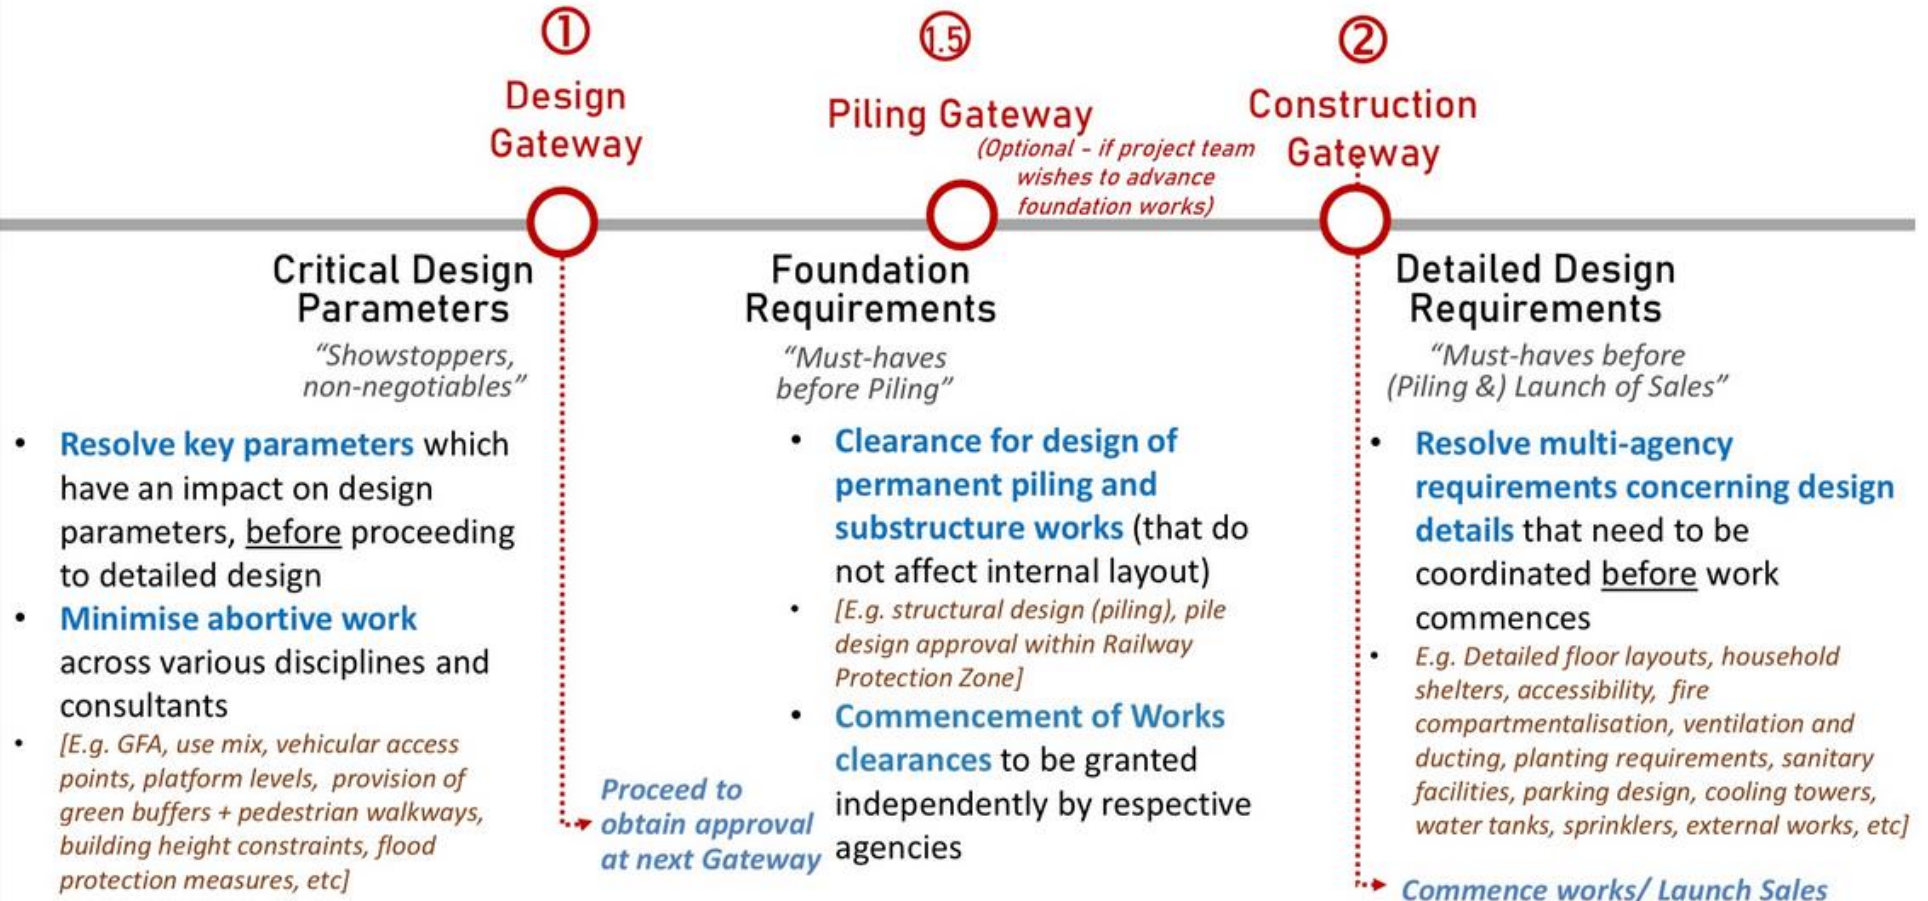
①

Design Gateway

1.5

Piling Gateway

(Optional - if project team wishes to advance foundation works)

②

Construction Gateway

Critical Design Parameters

"Showstoppers, non-negotiables"

- Resolve key parameters which have an impact on design parameters, before proceeding to detailed design
- Minimise abortive work across various disciplines and consultants
- [E.g. GFA, use mix, vehicular access points, platform levels, provision of green buffers + pedestrian walkways, building height constraints, flood protection measures, etc]

Proceed to obtain approval at next Gateway

Foundation Requirements

"Must-haves before Piling"

- Clearance for design of permanent piling and substructure works (that do not affect internal layout)
- [E.g. structural design (piling), pile design approval within Railway Protection Zone]
- Commencement of Works clearances to be granted independently by respective agencies

Detailed Design Requirements

"Must-haves before (Piling &) Launch of Sales"

- Resolve multi-agency requirements concerning design details that need to be coordinated before work commences
- E.g. Detailed floor layouts, household shelters, accessibility, fire compartmentalisation, ventilation and ducting, planting requirements, sanitary facilities, parking design, cooling towers, water tanks, sprinklers, external works, etc]

Commence works/ Launch Sales